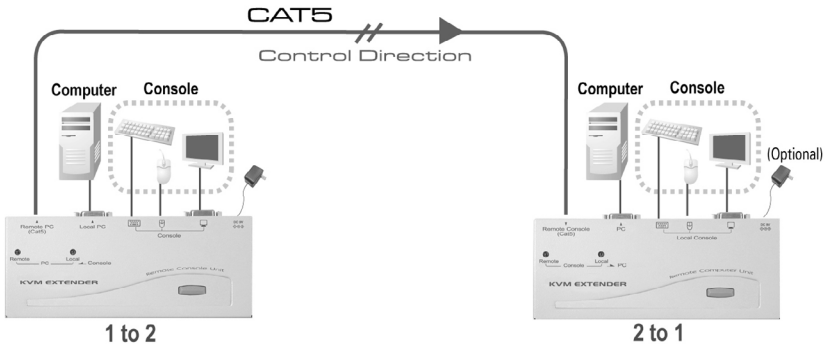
CAT5

Control Direction

Computer

Console

Remote PC (Cat5)

Local PC

Console

Remote

Local

PC

Console

KVM EXTENDER

1 to 2

Computer

Console

(Optional)

Remote Console (Cat5)

PC

Local Console

Remote

Local

Console

PC

KVM EXTENDER

2 to 1